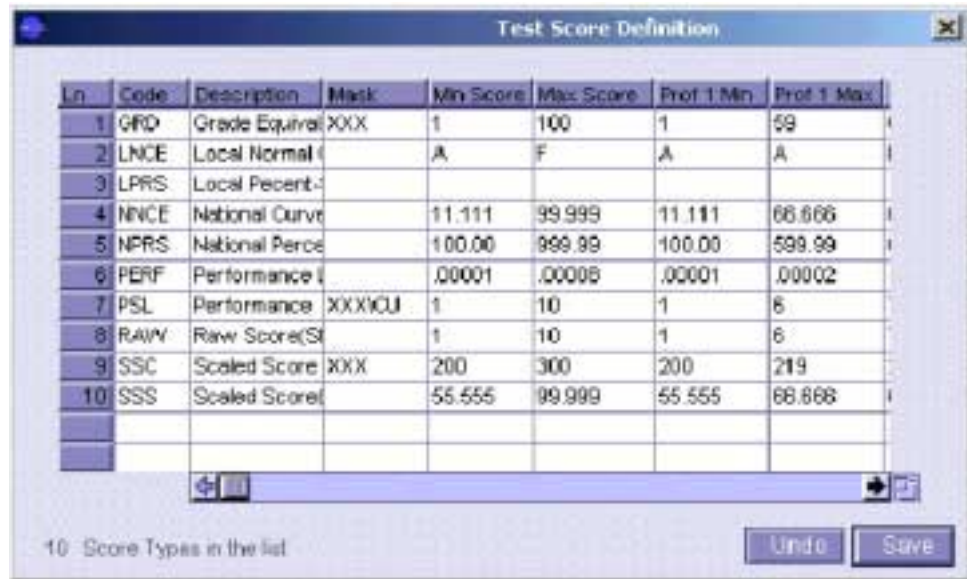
Test Score Definition

| Ln | Code | Description | Mask | Min Score | Max Score | Prof 1 Min | Prof 1 Max |
|---|---|---|---|---|---|---|---|
| 1 | GRD | Grade Equival | XXX | 1 | 100 | 1 | 59 |
| 2 | LNCE | Local Normal ( | | A | F | A | A |
| 3 | LPRS | Local Pecent-: | | | | | |
| 4 | NNCE | National Curve | | 11.111 | 99.999 | 11.111 | 66.666 |
| 5 | NPRS | National Perce | | 100.00 | 999.99 | 100.00 | 599.99 |
| 6 | PERF | Performance I | | .00001 | .00008 | .00001 | .00002 |
| 7 | PSL | Performance | XXX\CU | 1 | 10 | 1 | 6 |
| 8 | RAW | Raw Score(St | | 1 | 10 | 1 | 6 |
| 9 | SSC | Scaled Score | XXX | 200 | 300 | 200 | 219 |
| 10 | SSS | Scaled Score( | | 55.555 | 99.999 | 55.555 | 66.666 |
| | | | | | | | |
| | | | | | | | |

10 Score Types in the list

Undo

Save